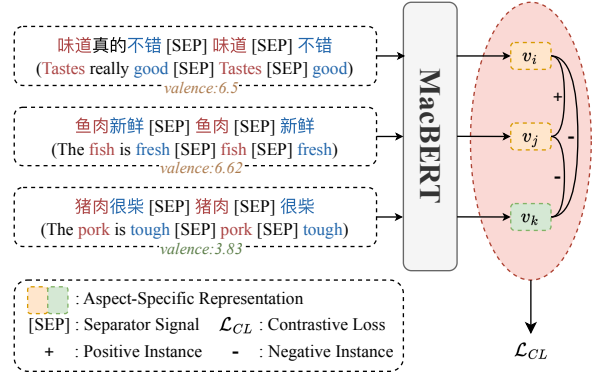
味道真的不错 [SEP] 味道 [SEP] 不错
(Tastes really good [SEP] Tastes [SEP] good)
valence:6.5

鱼肉新鲜 [SEP] 鱼肉 [SEP] 新鲜
(The fish is fresh [SEP] fish [SEP] fresh)
valence:6.62

猪肉很柴 [SEP] 猪肉 [SEP] 很柴
(The pork is tough [SEP] pork [SEP] tough)
valence:3.83

MacBERT

$v_i$
$v_j$
$v_k$
+
-
-

$\mathcal{L}_{CL}$

: Aspect-Specific Representation
[SEP] : Separator Signal $\mathcal{L}_{CL}$ : Contrastive Loss
+ : Positive Instance - : Negative Instance